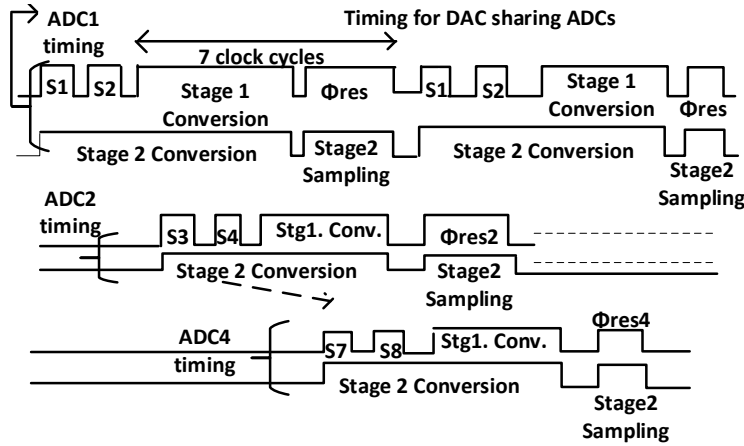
ADC1 timing

Timing for DAC sharing ADCs

7 clock cycles

S1 S2 Stage 1 Conversion Φres S1 S2 Stage 1 Conversion Φres

Stage 2 Conversion Stage2 Sampling Stage 2 Conversion Stage2 Sampling

ADC2 timing

S3 S4 Stg1. Conv. Φres2

Stage 2 Conversion Stage2 Sampling

ADC4 timing

S7 S8 Stg1. Conv. Φres4

Stage 2 Conversion Stage2 Sampling